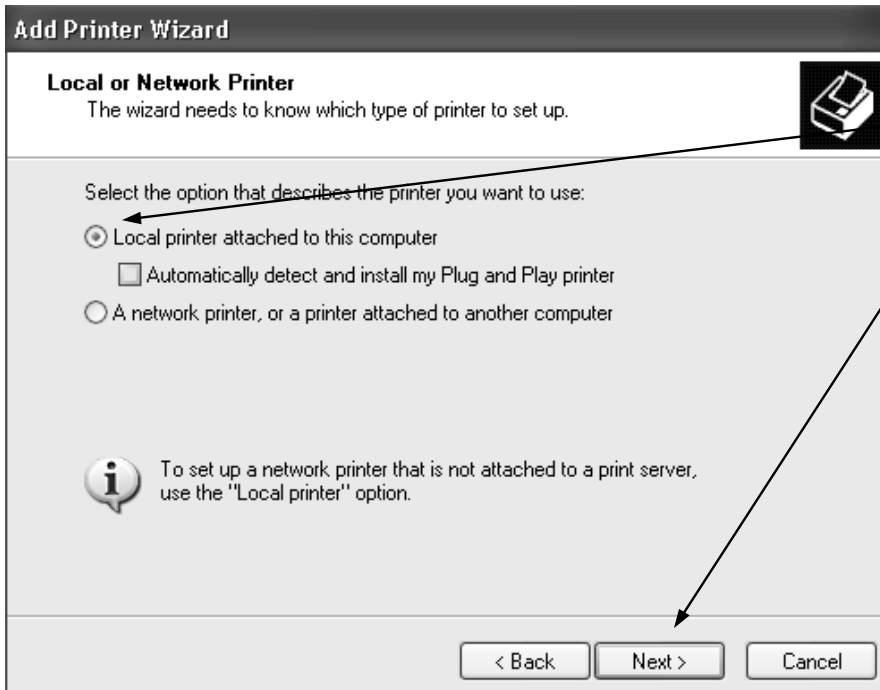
Add Printer Wizard

Local or Network Printer
The wizard needs to know which type of printer to set up.

Select the option that describes the printer you want to use:

Local printer attached to this computer

Automatically detect and install my Plug and Play printer

A network printer, or a printer attached to another computer

To set up a network printer that is not attached to a print server, use the "Local printer" option.

< Back

Next >

Cancel